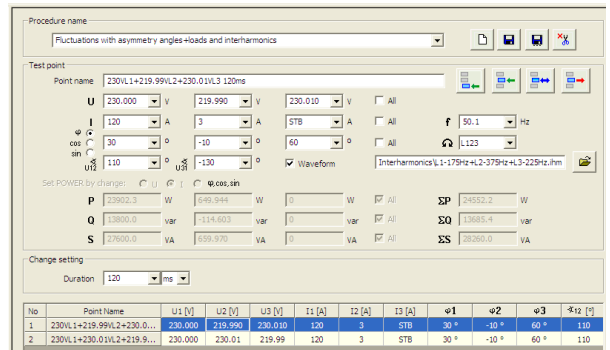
Procedure name

Fluctuations with asymmetry angles+loads and interharmonics

Test point

Point name 230VL1+219.99VL2+230.01VL3 120ms

U 230.000 V 219.990 V 230.010 V All

I 120 A 3 A STB A All f 50.1 Hz

φ cos sin 30 ° -10 ° 60 ° All L123

U12 110 ° U31 -130 ° Waveform Interharmonics\L1-175Hz+L2-375Hz+L3-225Hz.ihm

Set POWER by change: U I φ,cos,sin

P 23902.3 W 649.944 W 0 W All ΣP 24552.2 W

Q 13800.0 var -114.603 var 0 var All ΣQ 13685.4 var

S 27600.0 VA 659.970 VA 0 VA All ΣS 28260.0 VA

Change setting

Duration 120 ms

| No | Point Name | U1 [V] | U2 [V] | U3 [V] | I1 [A] | I2 [A] | I3 [A] | φ1 | φ2 | φ3 | ∢12 [°] |
|---|---|---|---|---|---|---|---|---|---|---|---|
| 1 | 230VL1+219.99VL2+230.0... | 230.000 | 219.990 | 230.010 | 120 | 3 | STB | 30 ° | -10 ° | 60 ° | 110 |
| 2 | 230VL1+230.01VL2+219.9... | 230.000 | 230.01 | 219.99 | 120 | 3 | STB | 30 ° | -10 ° | 60 ° | 110 |